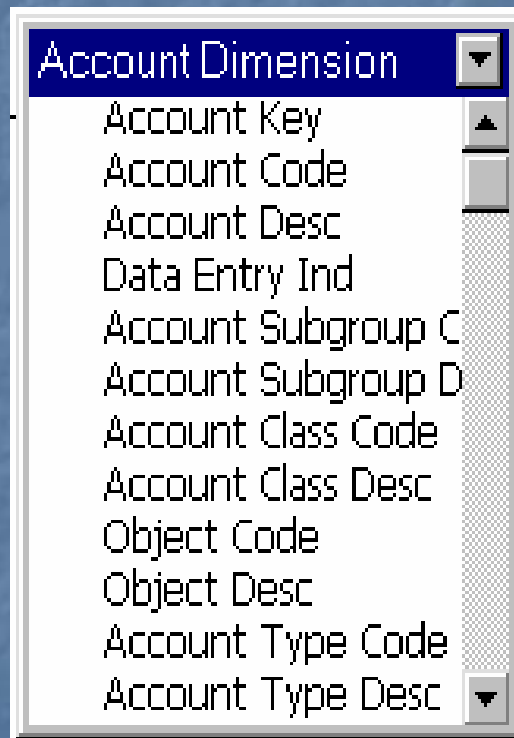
Account Dimension

Account Key
Account Code
Account Desc
Data Entry Ind
Account Subgroup C
Account Subgroup D
Account Class Code
Account Class Desc
Object Code
Object Desc
Account Type Code
Account Type Desc